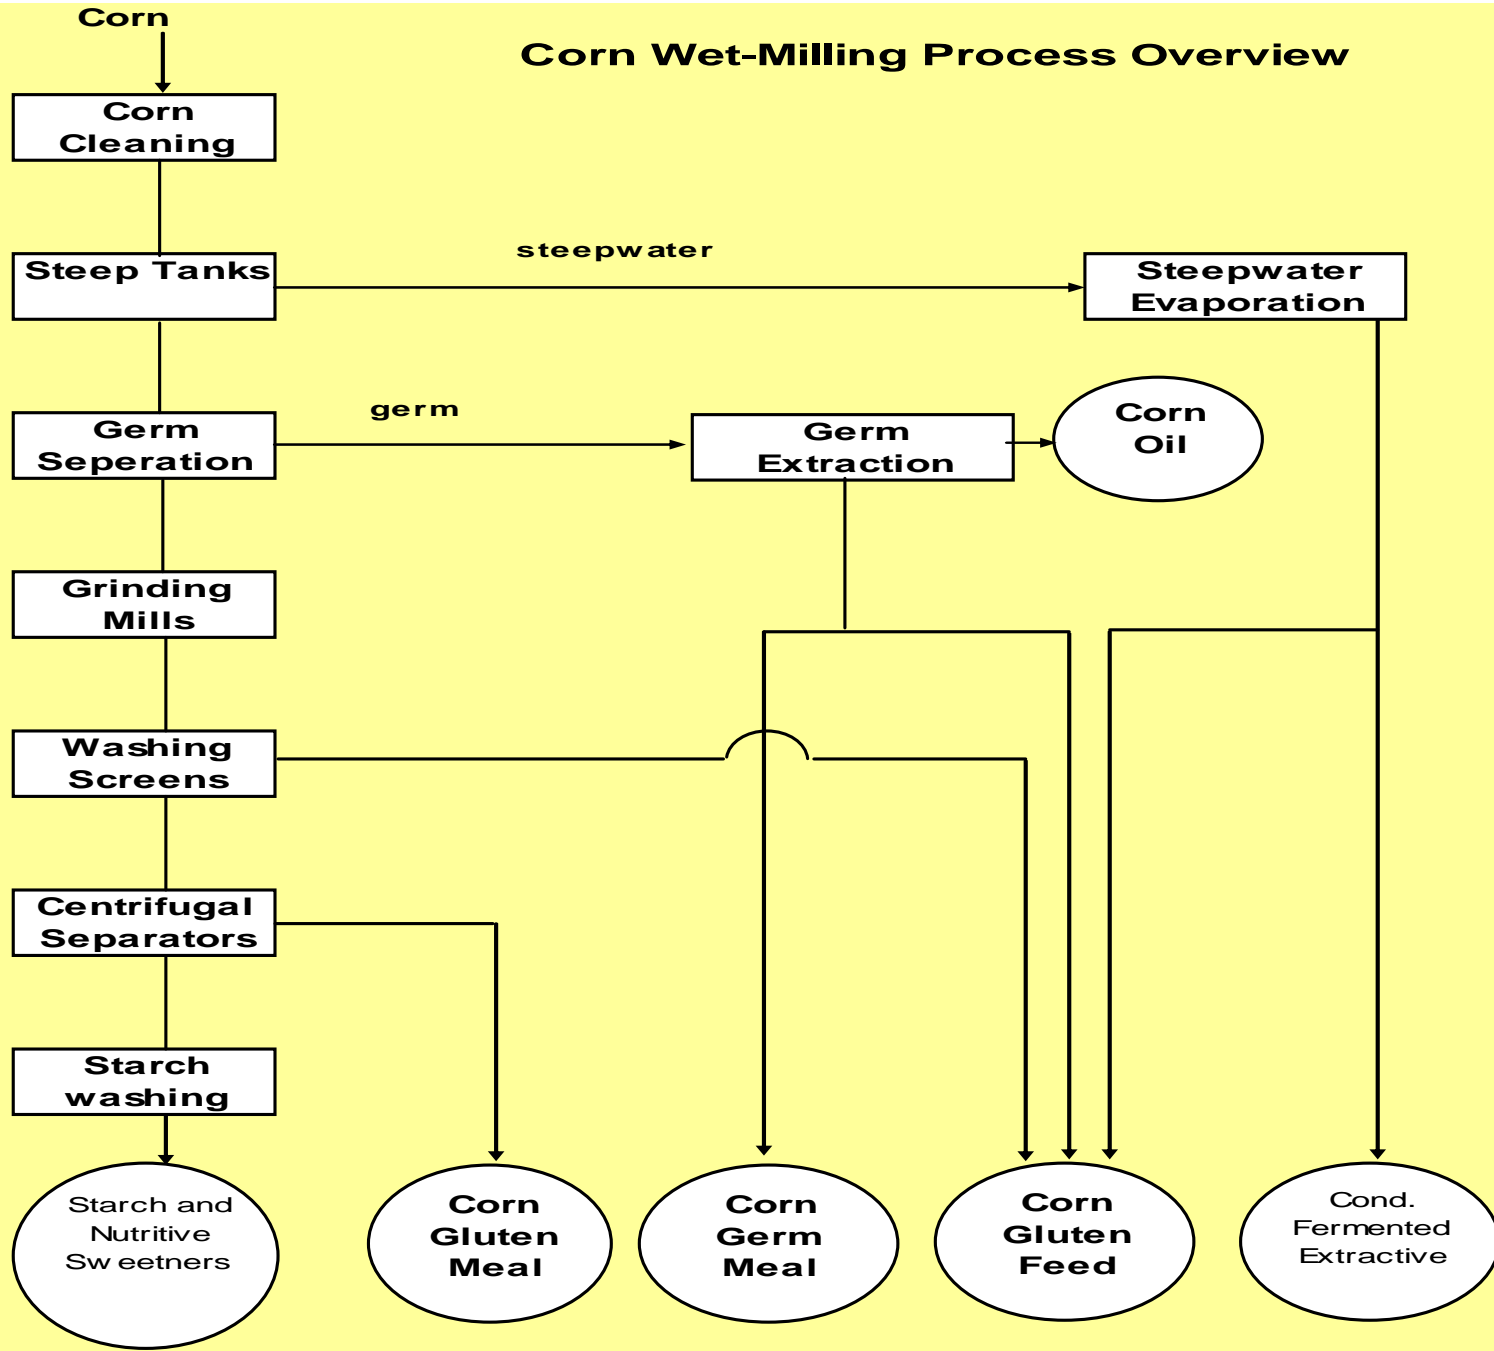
Corn

Corn Wet-Milling Process Overview

Corn Cleaning

Steep Tanks

steepwater

Steepwater Evaporation

germ

Germ Seperation

Germ Extraction

Corn Oil

Grinding Mills

Washing Screens

Centrifugal Separators

Starch washing

Starch and Nutritive Sw eetners

Corn Gluten Meal

Corn Germ Meal

Corn Gluten Feed

Cond. Fermented Extractive